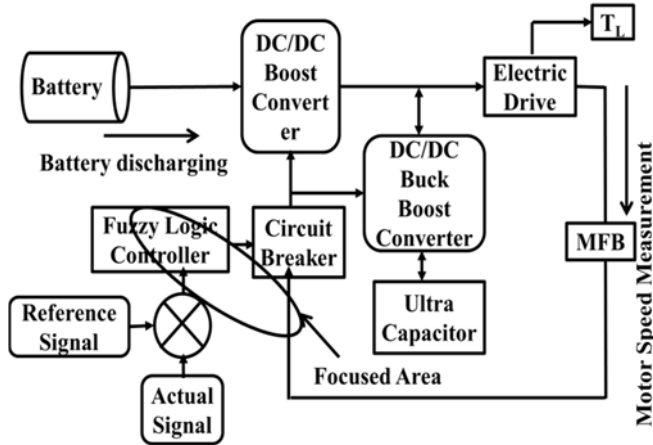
Battery

Battery discharging

DC/DC Boost Converter

Electric Drive

$T_L$

DC/DC Buck Boost Converter

Fuzzy Logic Controller

Circuit Breaker

MFB

Motor Speed Measurement

Ultra Capacitor

Reference Signal

Actual Signal

Focused Area